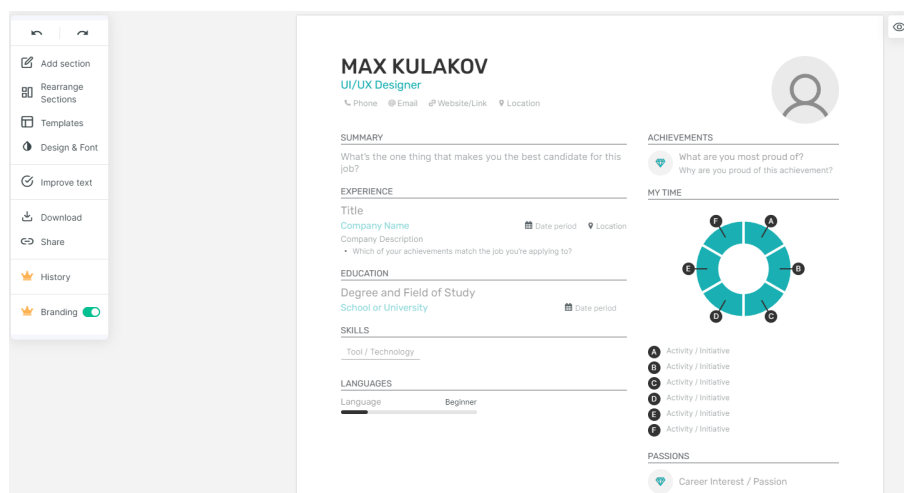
Add section
Rearrange Sections
Templates
Design & Font
Improve text
Download
Share
History
Branding

MAX KULAKOV
UI/UX Designer
Phone Email Website/Link Location

SUMMARY
What's the one thing that makes you the best candidate for this job?

EXPERIENCE
Title
Company Name
Date period
Location
Company Description
• Which of your achievements match the job you're applying to?

EDUCATION
Degree and Field of Study
School or University
Date period

SKILLS
Tool / Technology

LANGUAGES
Language
Beginner

ACHIEVEMENTS
What are you most proud of?
Why are you proud of this achievement?

MY TIME
A
B
C
D
E
F

A Activity / Initiative
B Activity / Initiative
C Activity / Initiative
D Activity / Initiative
E Activity / Initiative
F Activity / Initiative

PASSIONS
Career Interest / Passion